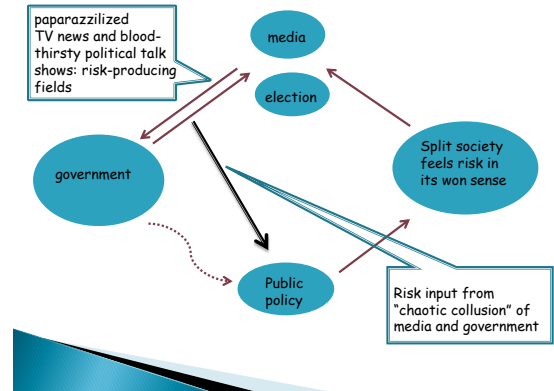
paparazzilized TV news and blood-thirsty political talk shows: risk-producing fields

media

election

government

Split society feels risk in its won sense

Public policy

Risk input from "chaotic collusion" of media and government